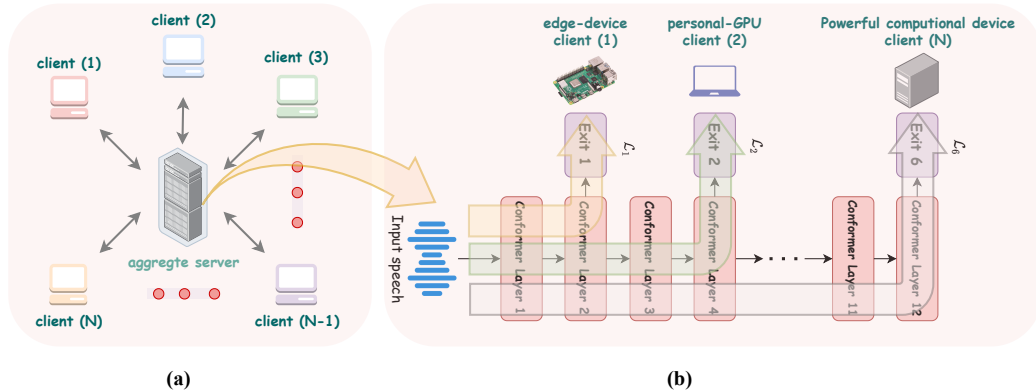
client (2)

client (1)

client (3)

aggregte server

client (N)

client (N-1)

edge-device client (1)

personal-GPU client (2)

Powerful computional device client (N)

Exit 1

$\mathcal{L}_1$

Exit 2

$\mathcal{L}_2$

Exit 6

$\mathcal{L}_6$

Input speech

Conformer Layer 1

Conformer Layer 2

Conformer Layer 3

Conformer Layer 4

Conformer Layer 11

Conformer Layer 12

(a)

(b)